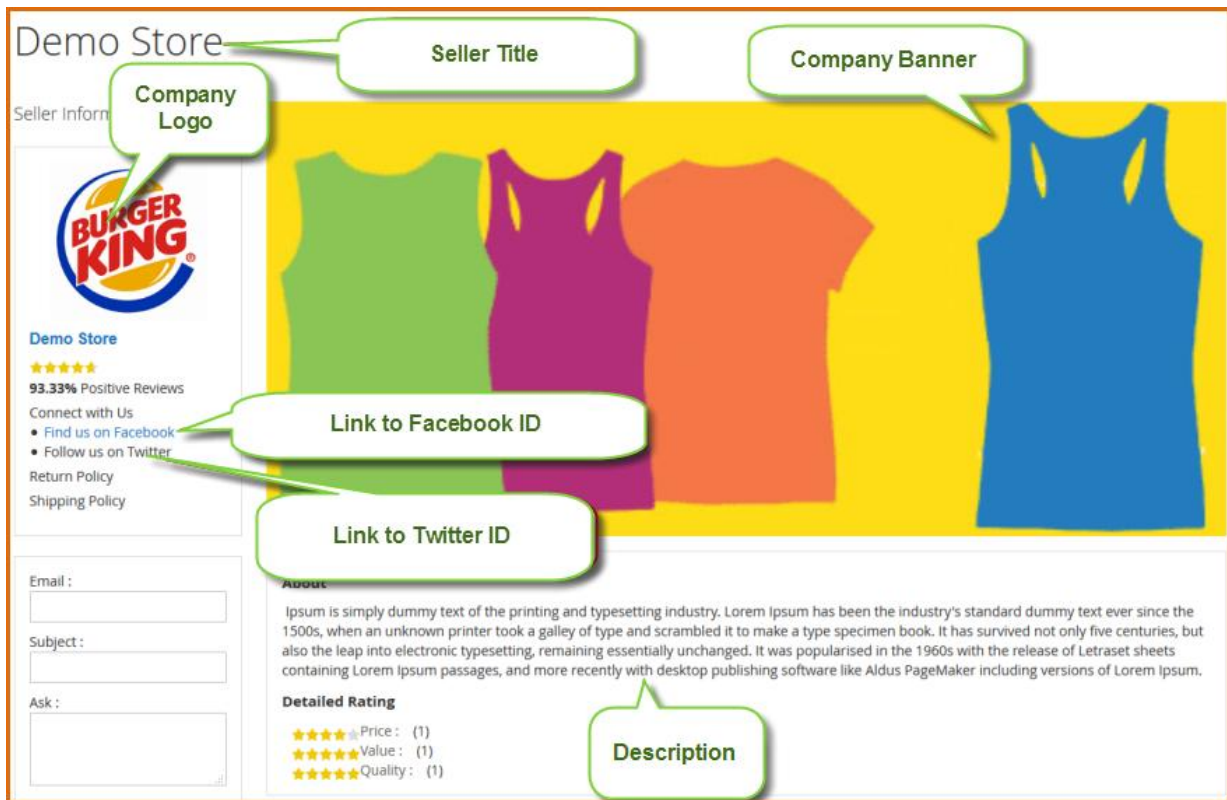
Demo Store

Seller Title

Company Banner

Company Logo

Seller Inform

BURGER KING

Demo Store

93.33% Positive Reviews

Connect with Us

• Find us on Facebook

• Follow us on Twitter

Return Policy

Shipping Policy

Link to Facebook ID

Link to Twitter ID

Email :

Subject :

Ask :

About

Ipsum is simply dummy text of the printing and typesetting industry. Lorem Ipsum has been the industry's standard dummy text ever since the 1500s, when an unknown printer took a galley of type and scrambled it to make a type specimen book. It has survived not only five centuries, but also the leap into electronic typesetting, remaining essentially unchanged. It was popularised in the 1960s with the release of Letraset sheets containing Lorem Ipsum passages, and more recently with desktop publishing software like Aldus PageMaker including versions of Lorem Ipsum.

Detailed Rating

Price : (1)

Value : (1)

Quality : (1)

Description